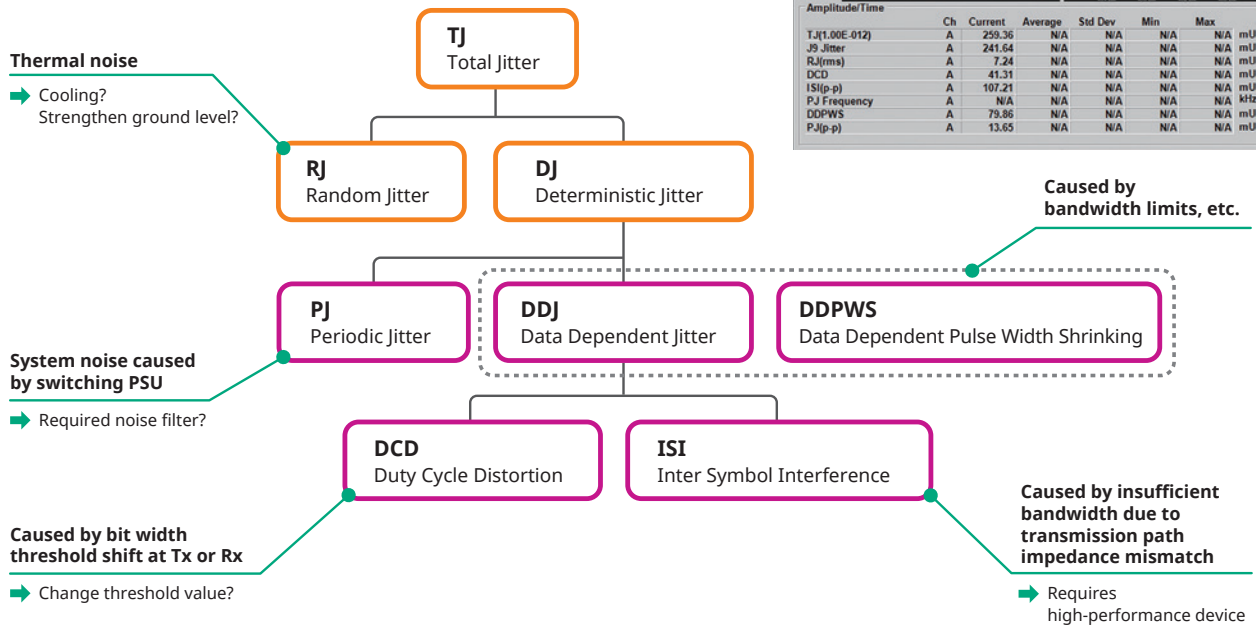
TJ
Total Jitter

Thermal noise

Cooling?
Strengthen ground level?

RJ
Random Jitter

DJ
Deterministic Jitter

Amplitude/Time

| | Ch | Current | Average | Std Dev | Min | Max | |
|---|---|---|---|---|---|---|---|
| TJ(1.00E-012) | A | 259.36 | N/A | N/A | N/A | N/A | mU |
| J9 Jitter | A | 241.64 | N/A | N/A | N/A | N/A | mU |
| RJ(rms) | A | 7.24 | N/A | N/A | N/A | N/A | mU |
| DCD | A | 41.31 | N/A | N/A | N/A | N/A | mU |
| ISI(p-p) | A | 107.21 | N/A | N/A | N/A | N/A | mU |
| PJ Frequency | A | N/A | N/A | N/A | N/A | N/A | kHz |
| DDPWS | A | 79.86 | N/A | N/A | N/A | N/A | mU |
| PJ(p-p) | A | 13.65 | N/A | N/A | N/A | N/A | mU |

Caused by bandwidth limits, etc.

PJ
Periodic Jitter

DDJ
Data Dependent Jitter

DDPWS
Data Dependent Pulse Width Shrinking

System noise caused by switching PSU

Required noise filter?

DCD
Duty Cycle Distortion

ISI
Inter Symbol Interference

Caused by insufficient bandwidth due to transmission path impedance mismatch

Caused by bit width threshold shift at Tx or Rx

Change threshold value?

Requires high-performance device